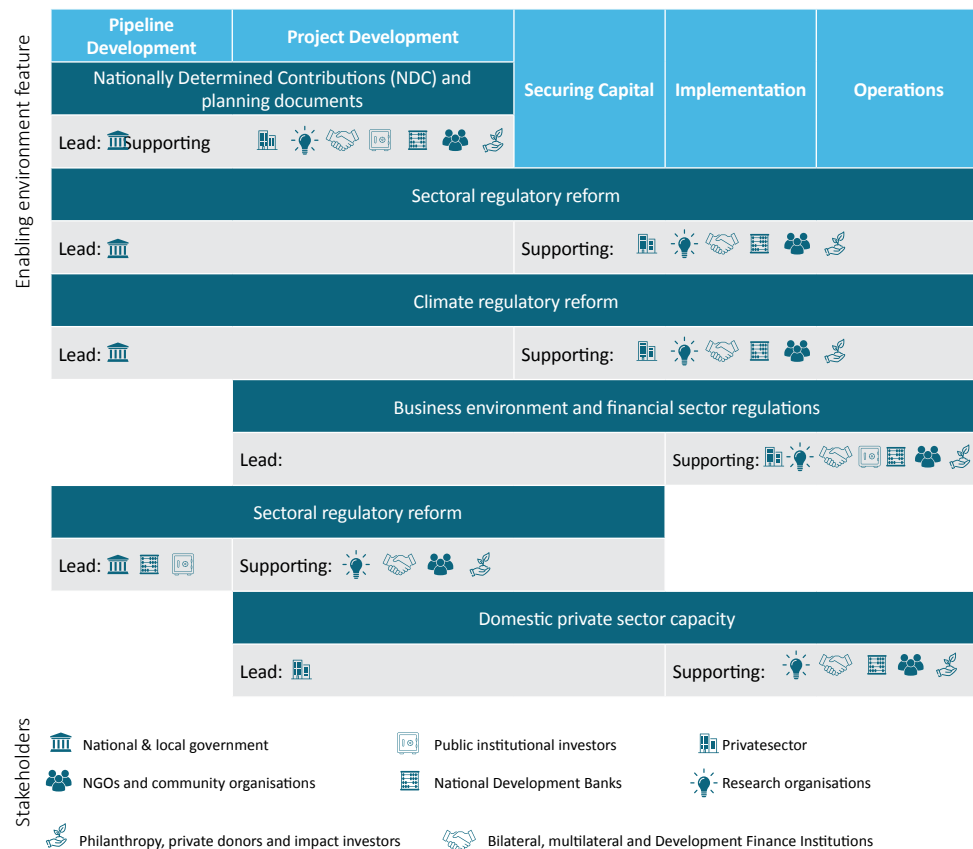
Enabling environment feature

| Pipeline Development | Project Development | Securing Capital | Implementation | Operations |
|---|---|---|---|---|

Nationally Determined Contributions (NDC) and planning documents

Lead: Supporting

Sectoral regulatory reform

Lead: Supporting:

Climate regulatory reform

Lead: Supporting:

Business environment and financial sector regulations

Lead: Supporting:

Sectoral regulatory reform

Lead: Supporting:

Domestic private sector capacity

Lead: Supporting:

Stakeholders

National & local government

Public institutional investors

Privatesector

NGOs and community organisations

National Development Banks

Research organisations

Philanthropy, private donors and impact investors

Bilateral, multilateral and Development Finance Institutions